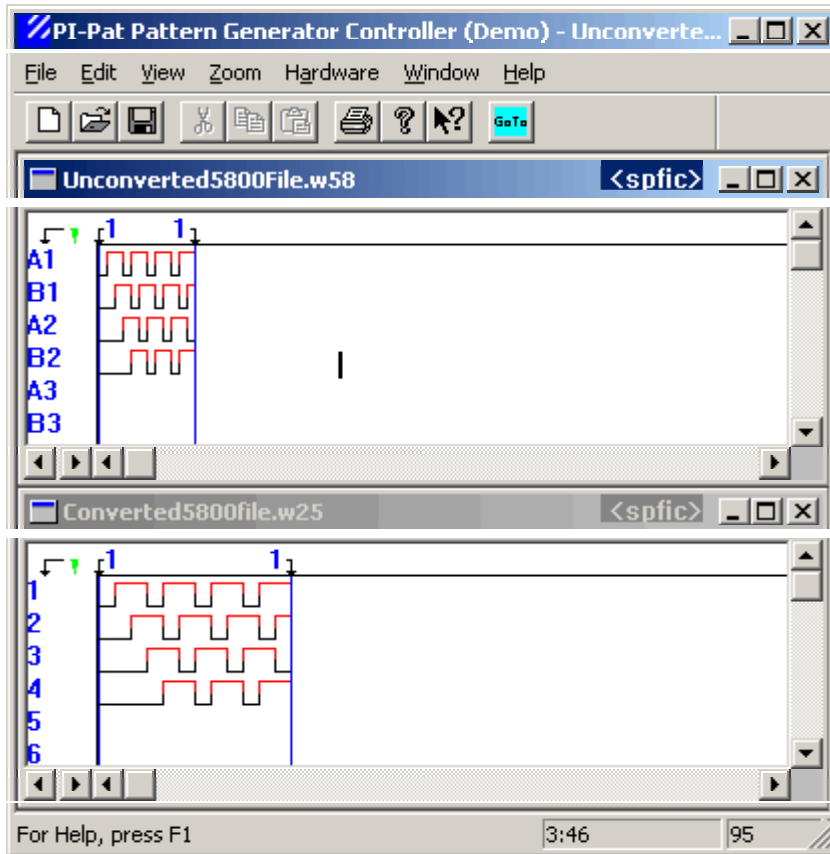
PI-Pat Pattern Generator Controller (Demo) - Unconverte...

File Edit View Zoom Hardware Window Help

GoTo

Unconverted5800File.w58 <spfic>

1 1
A1
B1
A2
B2
A3
B3

Converted5800file.w25 <spfic>

1 1
1
2
3
4
5
6

For Help, press F1 3:46 95